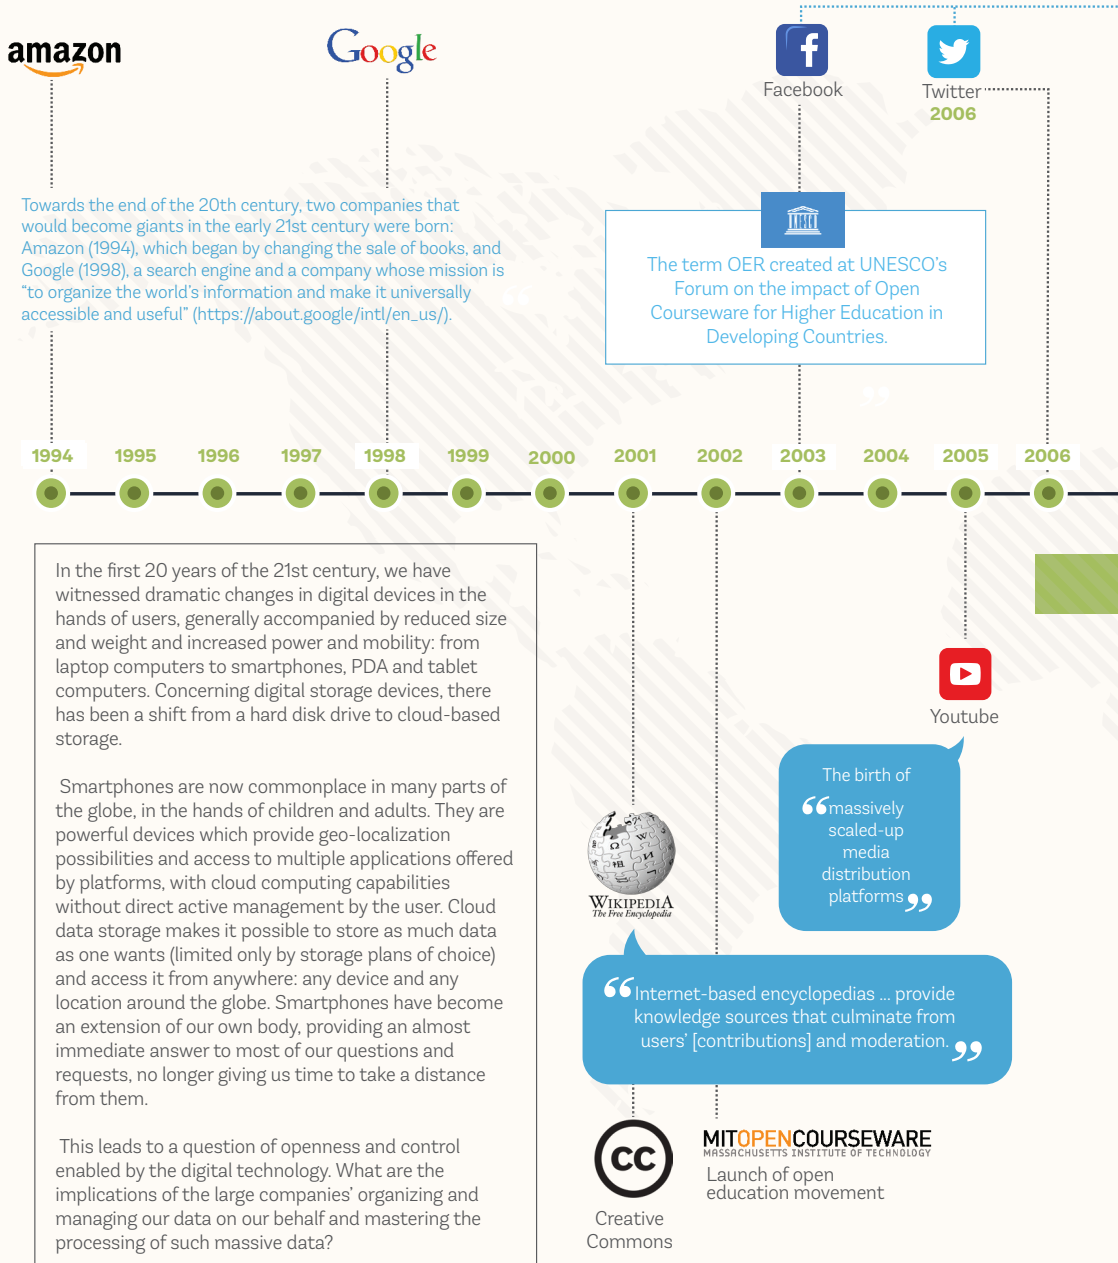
amazon

Google

Facebook

Twitter
2006

Towards the end of the 20th century, two companies that would become giants in the early 21st century were born: Amazon (1994), which began by changing the sale of books, and Google (1998), a search engine and a company whose mission is "to organize the world's information and make it universally accessible and useful" (https://about.google/intl/en_us/).

The term OER created at UNESCO's Forum on the impact of Open Courseware for Higher Education in Developing Countries.

1994 1995 1996 1997 1998 1999 2000 2001 2002 2003 2004 2005 2006

In the first 20 years of the 21st century, we have witnessed dramatic changes in digital devices in the hands of users, generally accompanied by reduced size and weight and increased power and mobility: from laptop computers to smartphones, PDA and tablet computers. Concerning digital storage devices, there has been a shift from a hard disk drive to cloud-based storage.

Smartphones are now commonplace in many parts of the globe, in the hands of children and adults. They are powerful devices which provide geo-localization possibilities and access to multiple applications offered by platforms, with cloud computing capabilities without direct active management by the user. Cloud data storage makes it possible to store as much data as one wants (limited only by storage plans of choice) and access it from anywhere: any device and any location around the globe. Smartphones have become an extension of our own body, providing an almost immediate answer to most of our questions and requests, no longer giving us time to take a distance from them.

This leads to a question of openness and control enabled by the digital technology. What are the implications of the large companies' organizing and managing our data on our behalf and mastering the processing of such massive data?

Youtube

The birth of "massively scaled-up media distribution platforms"

WIKIPEDIA
The Free Encyclopedia

"Internet-based encyclopedias ... provide knowledge sources that culminate from users' [contributions] and moderation."

cc
Creative Commons

MITOPENCOURSEWARE
MASSACHUSETTS INSTITUTE OF TECHNOLOGY
Launch of open education movement